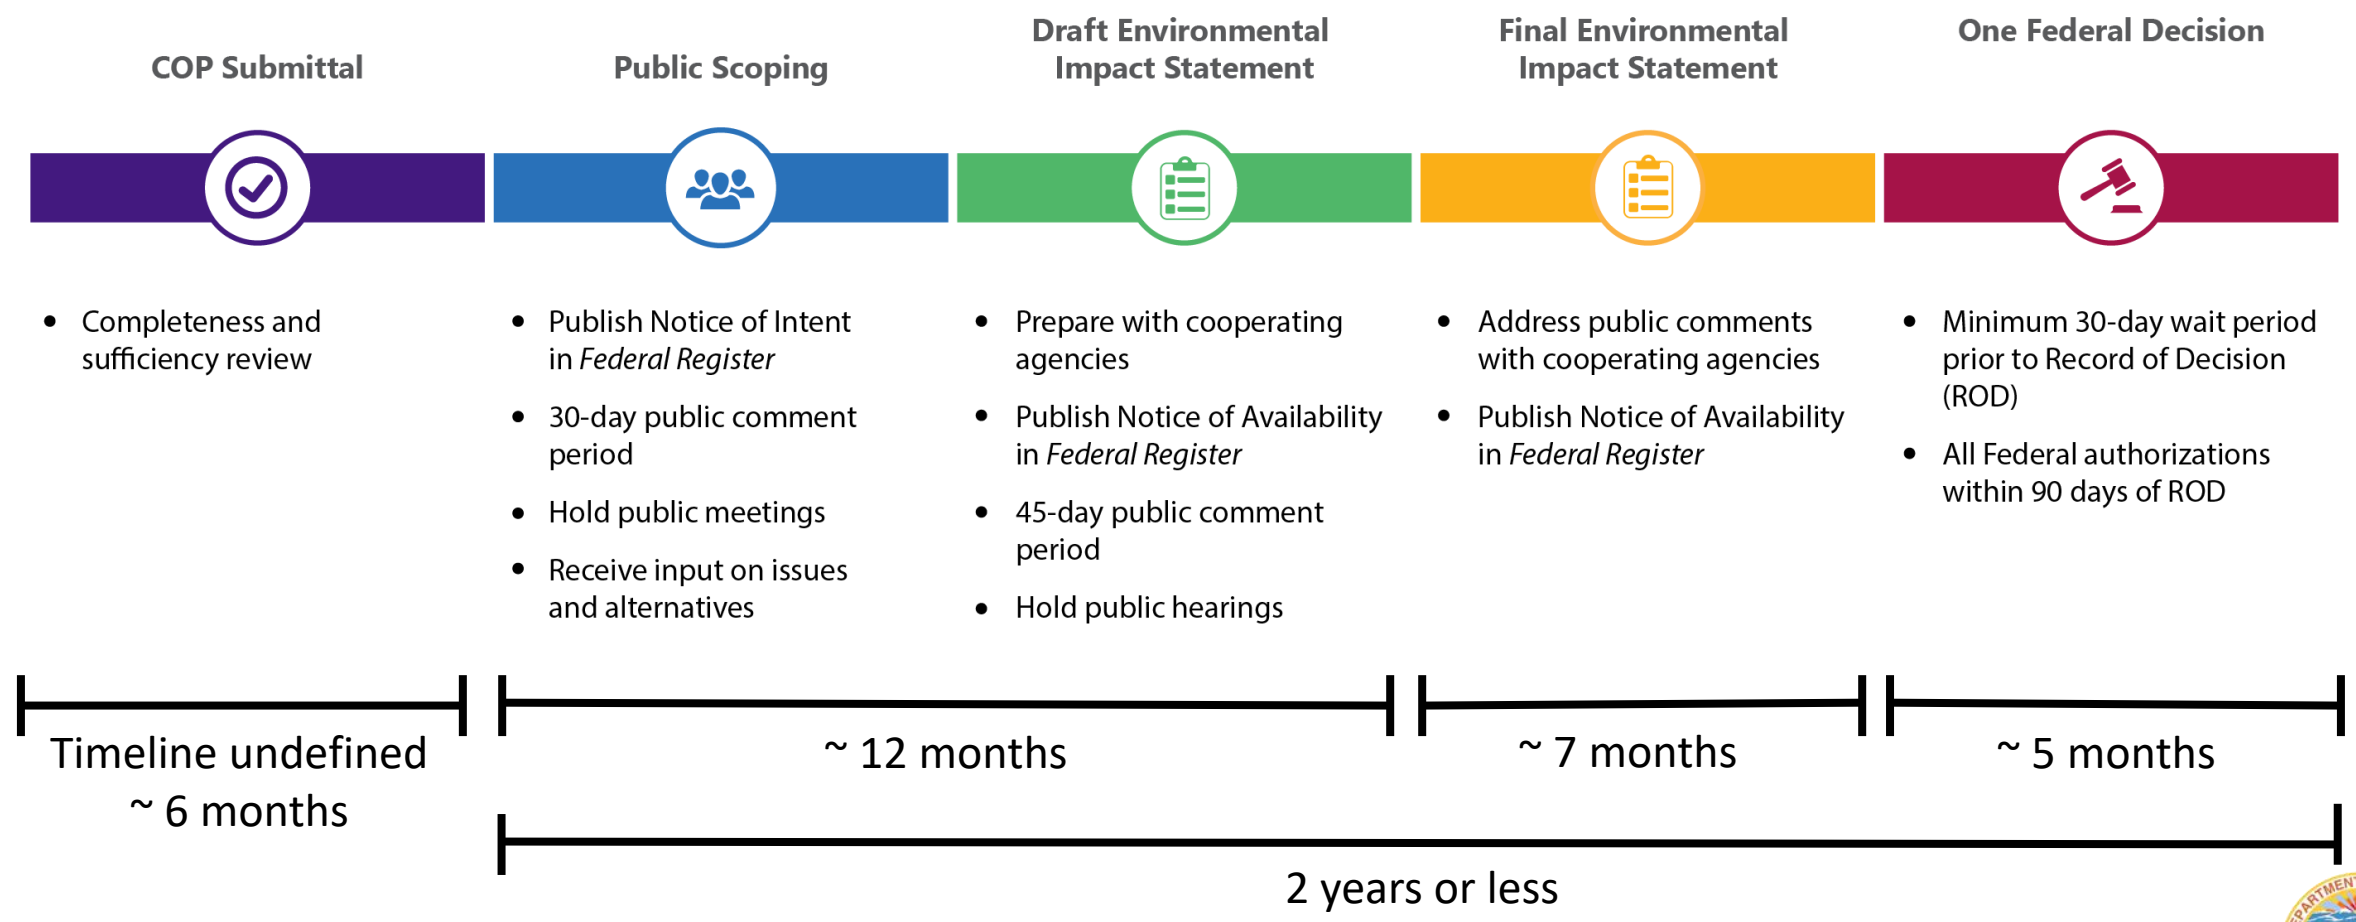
COP Submittal

- Completeness and sufficiency review

Public Scoping

- Publish Notice of Intent in *Federal Register*
- 30-day public comment period
- Hold public meetings
- Receive input on issues and alternatives

Draft Environmental Impact Statement

- Prepare with cooperating agencies
- Publish Notice of Availability in *Federal Register*
- 45-day public comment period
- Hold public hearings

Final Environmental Impact Statement

- Address public comments with cooperating agencies
- Publish Notice of Availability in *Federal Register*

One Federal Decision

- Minimum 30-day wait period prior to Record of Decision (ROD)
- All Federal authorizations within 90 days of ROD

Timeline undefined ~ 6 months

~ 12 months

~ 7 months

~ 5 months

2 years or less

PARTMEN